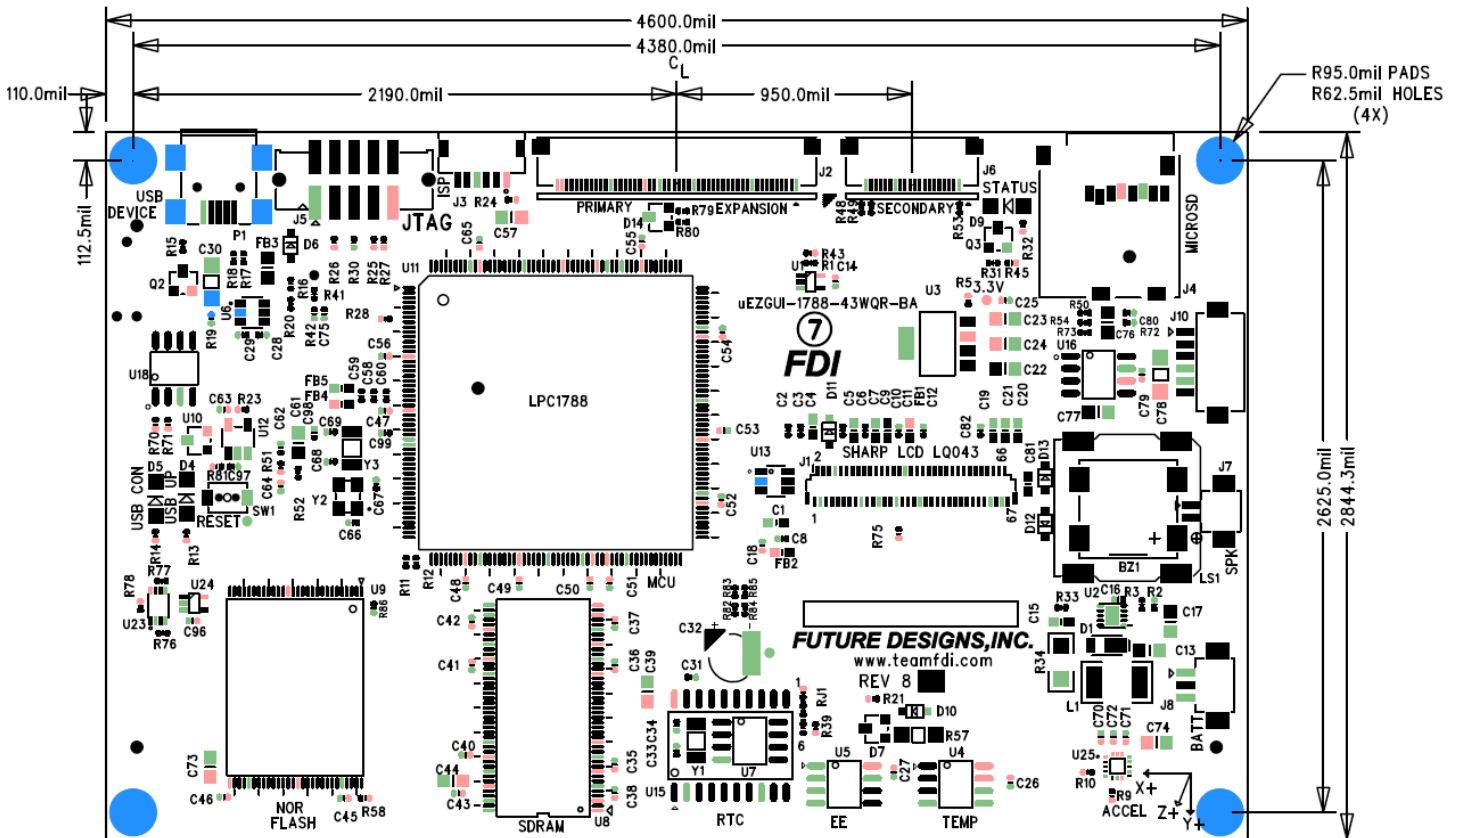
4600.0mil
4380.0mil
$C_L$
110.0mil
2190.0mil
950.0mil
R95.0mil PADS
R62.5mil HOLES
(4X)
112.5mil
USB DEVICE
P1
J5
JTAG
ISP
J3 R24
C57
PRIMARY
R79 EXPANSION
R80
D14
J2
J6
STATUS
SECONDARY
R48 R49
R53
D9
Q3
R32
R31 R45
MICROSD
J4
R15 C30
FB3 D6
Q2
R18 R17
R16
R26 R30 R25 R27
C65
U11
C55
R43
U1 R1 C14
R41
R28
U6
R19
C29
R20 C28
R42 C75
U18
C56
C59 C58 C60
FB5 FB4
C61 C96
C62
C69
C47
C99
C63 R23
U10
R70 R71
U12
LPC1788
uEZGUI-1788-43WQR-BA
U3
R5 3.3V C25
R50
R54 C80
R73 R72
C76
J10
C23
C24
U16
C22
FDI
C54
C2 C3 C4 D11 C5 C6 C7 C9 C10 C11 FB1 C12
C19 C21 C20
C82
C77
C79 C78
C53
SHARP LCD LQ043
U13
J1 2
66
C81 D13
J7
D5 D4
USB CON
UP USB
R51
R81 C97
C68
Y3
Y2
C64
R52
C67
RESET SW1
C66
C52
1
C1
C8
C18
FB2
R75
67
D12
BZ1
+
LS1
SPK
R14
R13
R78
R77
U24
U23
R76 C96
U9
R86
R11 R12
C48
C49
C50
C51 MCU
R82 R83
R84 R85
C15
R33 U2 C16 R3 R2
C17
D1
C42
C41
C37
C32
C36 C39
C31
FUTURE DESIGNS,INC.
www.teamfdi.com
REV 8
R21
RJ1
R39
R34
C13
L1
J8
C40
C44
C43
C73
C46
NOR FLASH
C45 R58
SDRAM
U8
C38 C35
U15
C34 C33
Y1 U7
RTC
6
1
D10
R57
D7
U5
U4
C27
EE
TEMP
C26
C70 C72 C71
C74
BATT
U25
R10 R9
ACCEL
X+
Z+ Y+
2625.0mil
2844.3mil